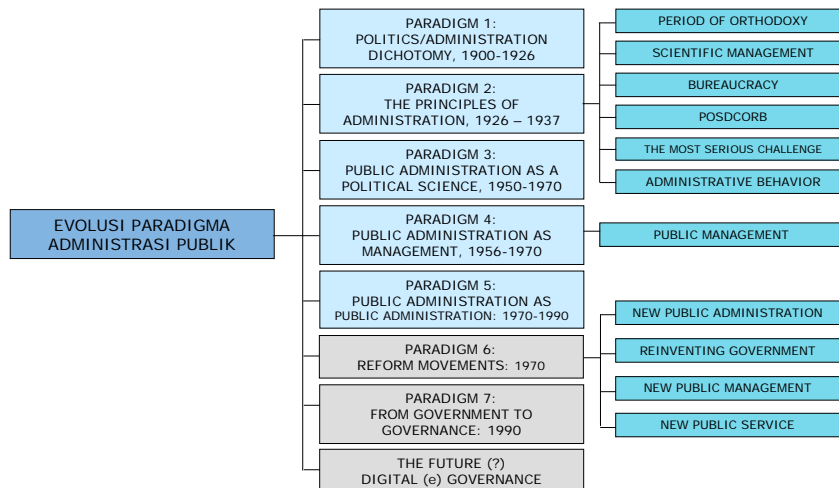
EVOLUSI PARADIGMA ADMINISTRASI PUBLIK

PARADIGM 1: POLITICS/ADMINISTRATION DICHOTOMY, 1900-1926

PARADIGM 2: THE PRINCIPLES OF ADMINISTRATION, 1926 – 1937

PARADIGM 3: PUBLIC ADMINISTRATION AS A POLITICAL SCIENCE, 1950-1970

PARADIGM 4: PUBLIC ADMINISTRATION AS MANAGEMENT, 1956-1970

PARADIGM 5: PUBLIC ADMINISTRATION AS PUBLIC ADMINISTRATION: 1970-1990

PARADIGM 6: REFORM MOVEMENTS: 1970

PARADIGM 7: FROM GOVERNMENT TO GOVERNANCE: 1990

THE FUTURE (?) DIGITAL (e) GOVERNANCE

PERIOD OF ORTHODOXY

SCIENTIFIC MANAGEMENT

BUREAUCRACY

POSDCORB

THE MOST SERIOUS CHALLENGE

ADMINISTRATIVE BEHAVIOR

PUBLIC MANAGEMENT

NEW PUBLIC ADMINISTRATION

REINVENTING GOVERNMENT

NEW PUBLIC MANAGEMENT

NEW PUBLIC SERVICE